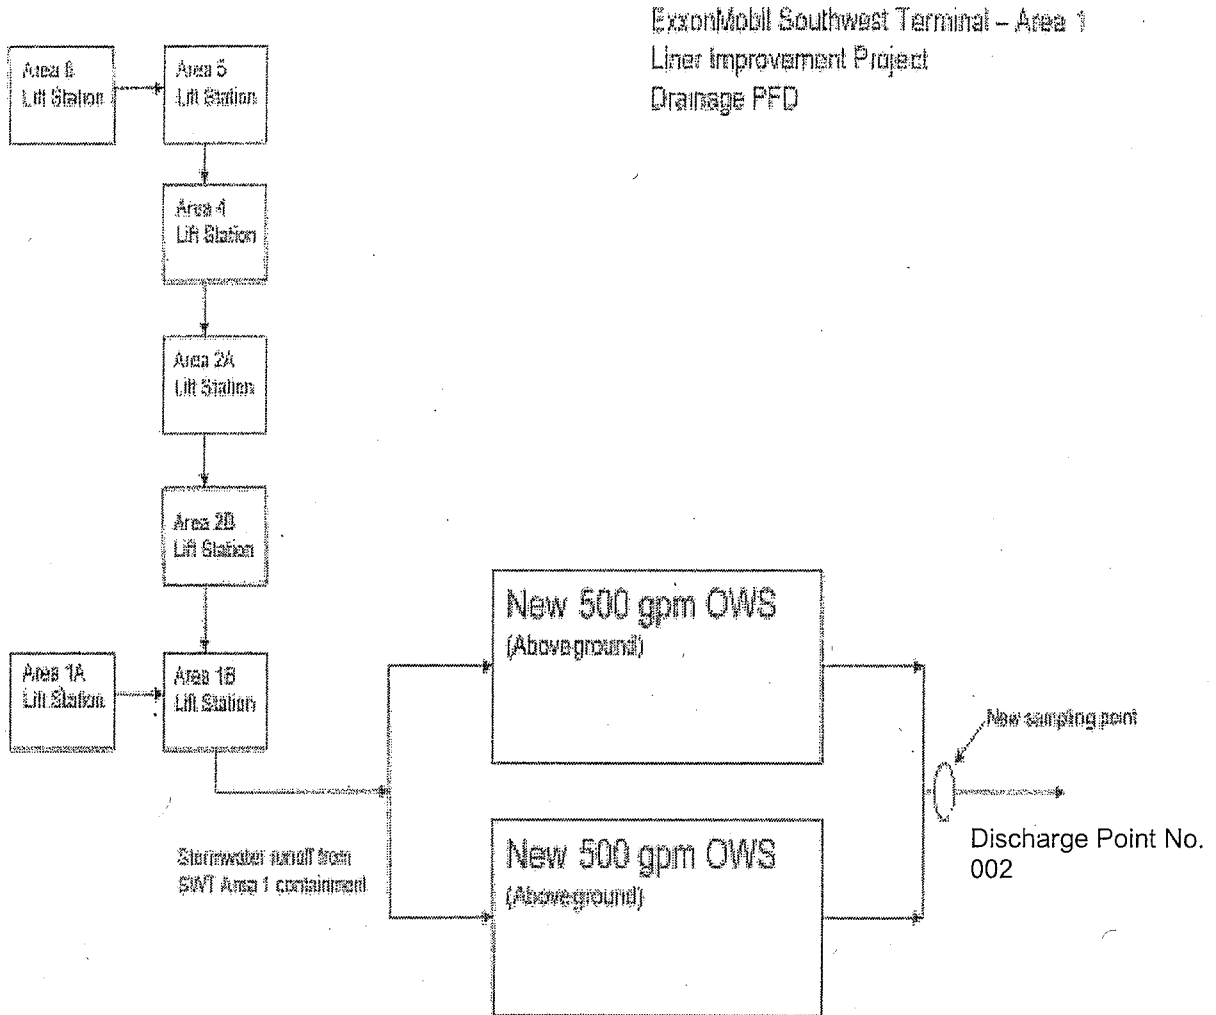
ExxonMobil Southwest Terminal – Area 1
Liner Improvement Project
Drainage PFD

Area 6
Lift Station

Area 5
Lift Station

Area 4
Lift Station

Area 2A
Lift Station

Area 2B
Lift Station

Area 1A
Lift Station

Area 1B
Lift Station

New 500 gpm OWS
(Above ground)

New 500 gpm OWS
(Above ground)

New sampling point

Discharge Point No. 002

Stormwater runoff from SWT Area 1 containment